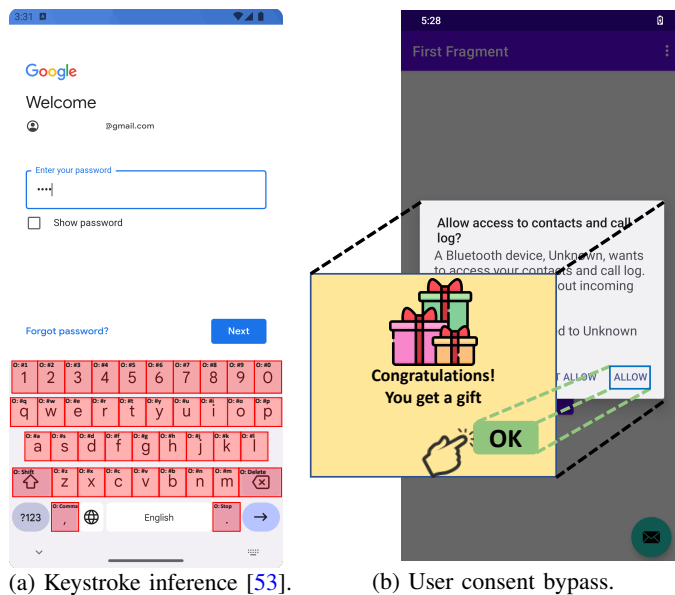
3:31

Google

Welcome

@gmail.com

Enter your password

••••

Show password

Forgot password?

Next

O: #1 1 O: #2 2 O: #3 3 O: #4 4 O: #5 5 O: #6 6 O: #7 7 O: #8 8 O: #9 9 O: #0 0

O: #q q O: #w w O: #e e O: #r r O: #t t O: #y y O: #u u O: #i i O: #o o O: #p p

O: #a a O: #s s O: #d d O: #f f O: #g g O: #h h O: #j j O: #k k O: #l l

O: Shift O: #z z O: #x x O: #c c O: #v v O: #b b O: #n n O: #m m O: Delete

?123 O: Comma , English O: Stop .

(a) Keystroke inference [53].

5:28

First Fragment

Allow access to contacts and call log?

A Bluetooth device, Unknown, wants to access your contacts and call log. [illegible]out incoming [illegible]d to Unknown

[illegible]T ALLOW ALLOW

Congratulations! You get a gift

OK

(b) User consent bypass.